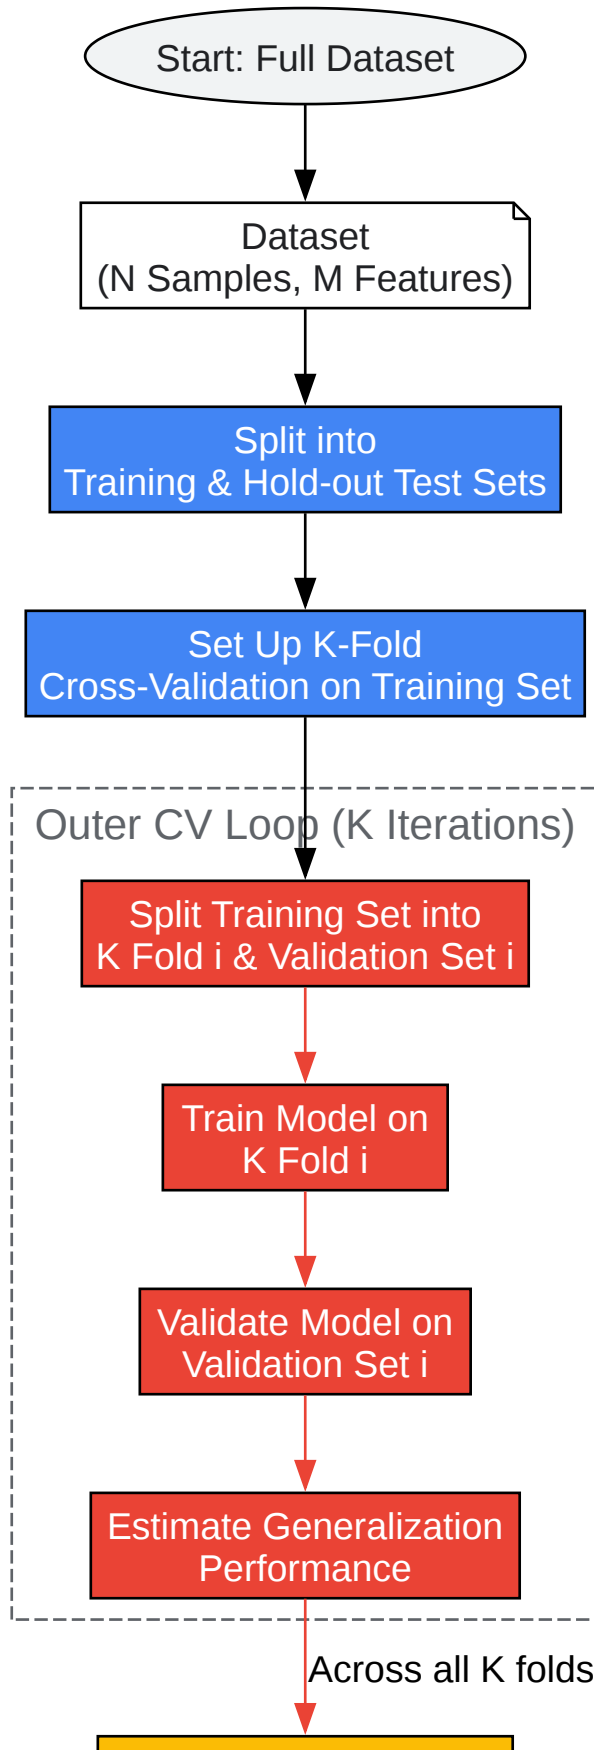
Start: Full Dataset

Dataset
(N Samples, M Features)

Split into
Training & Hold-out Test Sets

Set Up K-Fold
Cross-Validation on Training Set

Outer CV Loop (K Iterations)

Split Training Set into
K Fold i & Validation Set i

Train Model on
K Fold i

Validate Model on
Validation Set i

Estimate Generalization
Performance

Across all K folds